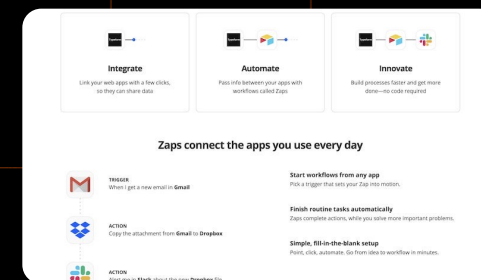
Integrate
Link your web apps with a few clicks, so they can share data

Automate
Pass info between your apps with workflows called Zaps

Innovate
Build processes faster and get more done—no code required

Zaps connect the apps you use every day

TRIGGER
When I get a new email in Gmail

ACTION
Copy the attachment from Gmail to Dropbox

ACTION
Alert me in Slack about the new Dropbox file

Start workflows from any app
Pick a trigger that sets your Zap into motion.

Finish routine tasks automatically
Zaps complete actions, while you solve more important problems.

Simple, fill-in-the-blank setup
Point, click, automate. Go from idea to workflow in minutes.